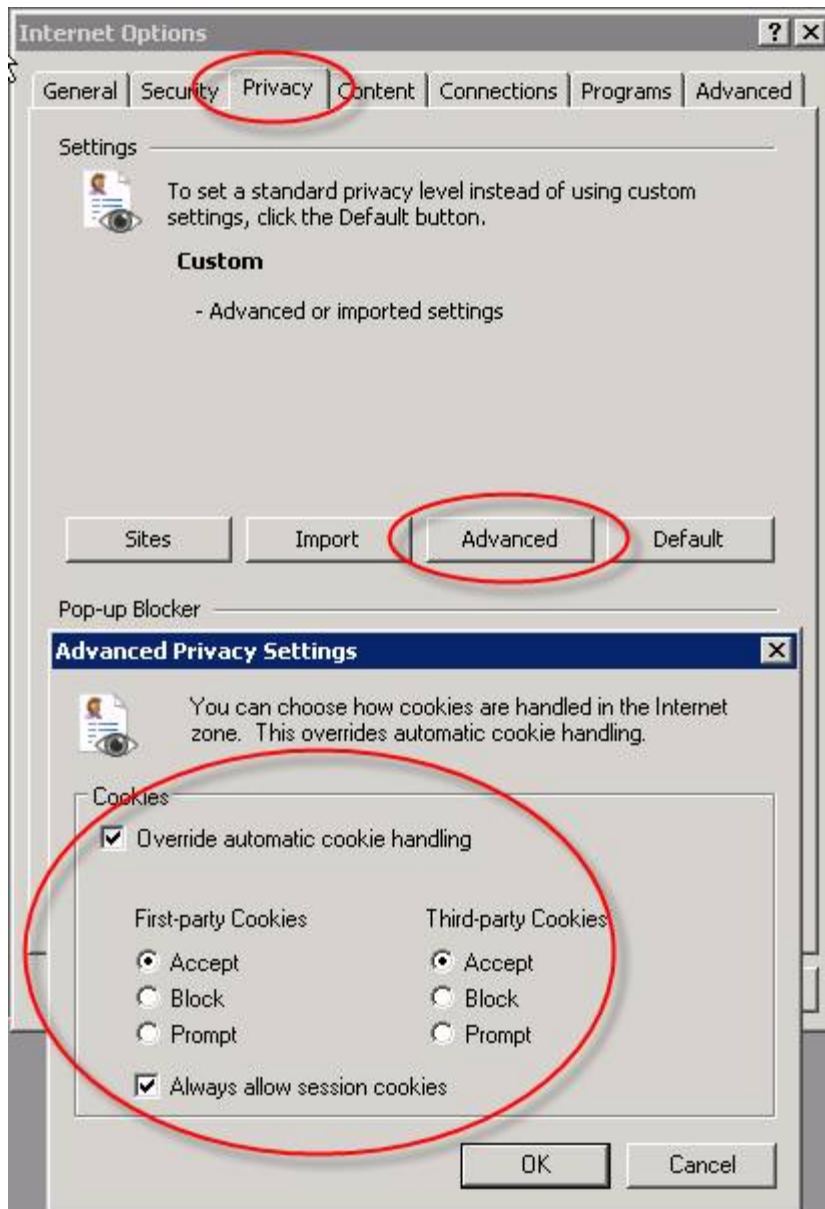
Internet Options

? X

General | Security | Privacy | Content | Connections | Programs | Advanced

Settings

To set a standard privacy level instead of using custom settings, click the Default button.

Custom

- Advanced or imported settings

Sites | Import | Advanced | Default

Pop-up Blocker

Advanced Privacy Settings

X

You can choose how cookies are handled in the Internet zone. This overrides automatic cookie handling.

Cookies

Override automatic cookie handling

First-party Cookies

Accept
Block
Prompt

Third-party Cookies

Accept
Block
Prompt

Always allow session cookies

OK | Cancel